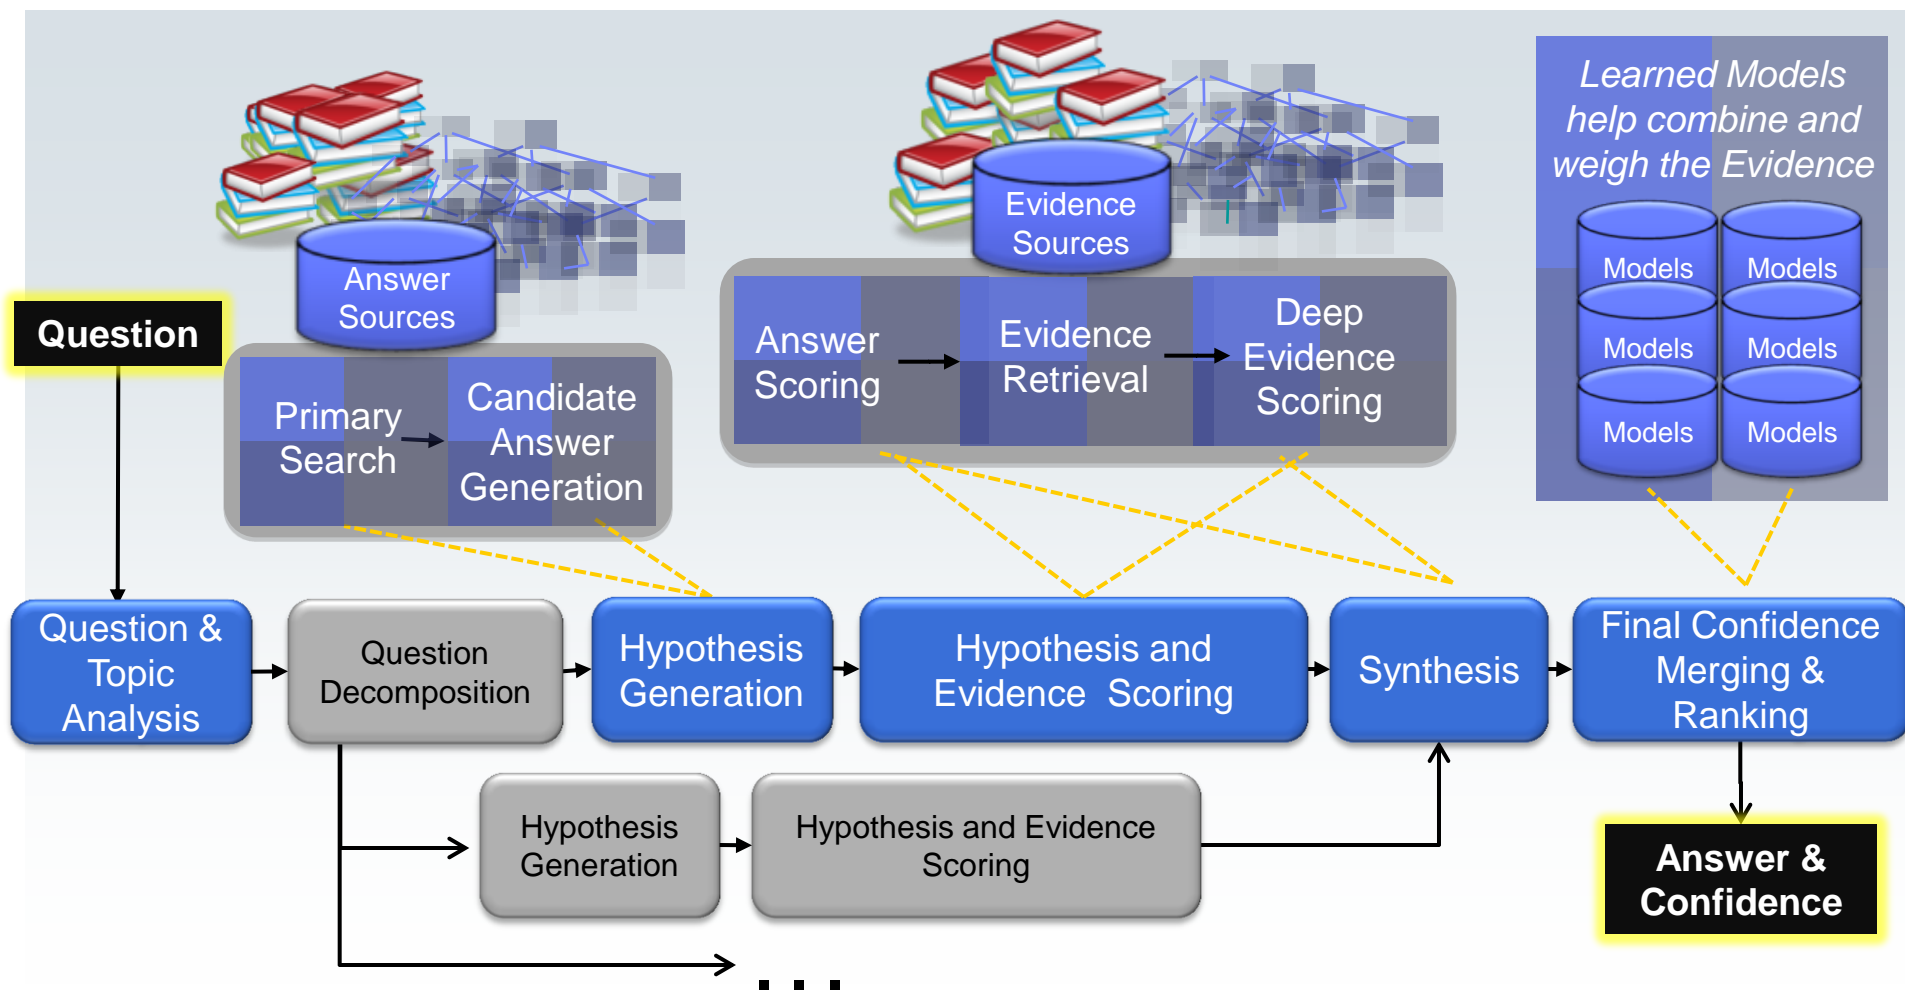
Answer Sources

Evidence Sources

Learned Models help combine and weigh the Evidence

Models

Models

Models

Models

Models

Models

Question

Primary Search

Candidate Answer Generation

Answer Scoring

Evidence Retrieval

Deep Evidence Scoring

Question & Topic Analysis

Question Decomposition

Hypothesis Generation

Hypothesis and Evidence Scoring

Synthesis

Final Confidence Merging & Ranking

Hypothesis Generation

Hypothesis and Evidence Scoring

Answer & Confidence

...